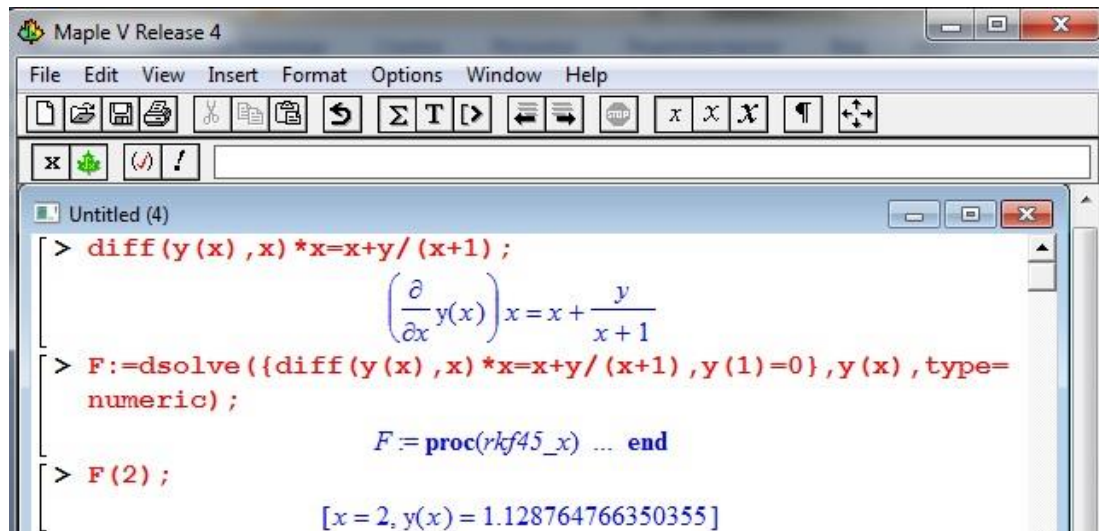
Maple V Release 4

File Edit View Insert Format Options Window Help

Untitled (4)

> diff(y(x),x)*x=x+y/(x+1);

$\left(\frac{\partial}{\partial x}y(x)\right)x = x + \frac{y}{x+1}$

> F:=dsolve({diff(y(x),x)*x=x+y/(x+1),y(1)=0},y(x),type=numeric);

$F :=$ proc(rkf45_x) ... end

> F(2);

$[x = 2, y(x) = 1.128764766350355]$